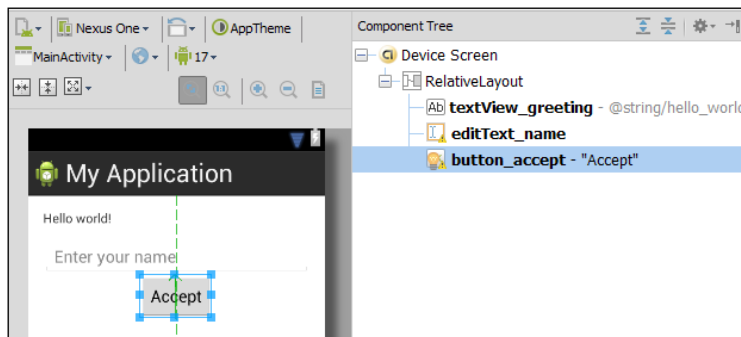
Nexus One
AppTheme
MainActivity
17
My Application
Hello world!
Enter your name
Accept

Component Tree
Device Screen
RelativeLayout
textView_greeting - @string/hello_world
editText_name
button_accept - "Accept"